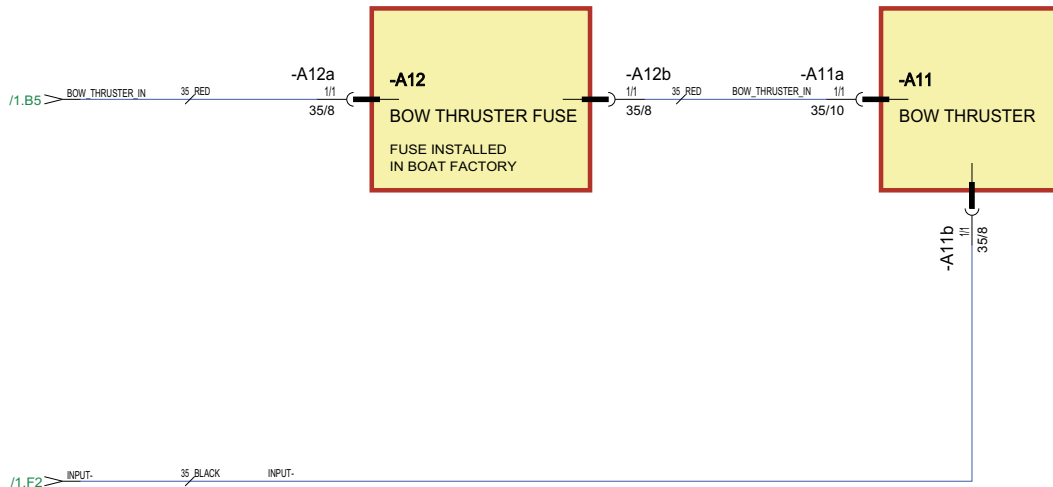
/1.B5
BOW_THRUSTER_IN
35_RED
-A12a
1/1
35/8

-A12
BOW THRUSTER FUSE
FUSE INSTALLED
IN BOAT FACTORY

-A12b
1/1
35/8
35_RED
BOW_THRUSTER_IN
-A11a
1/1
35/10

-A11
BOW THRUSTER

-A11b
1/1
35/8

/1.F2
INPUT-
35_BLACK
INPUT-